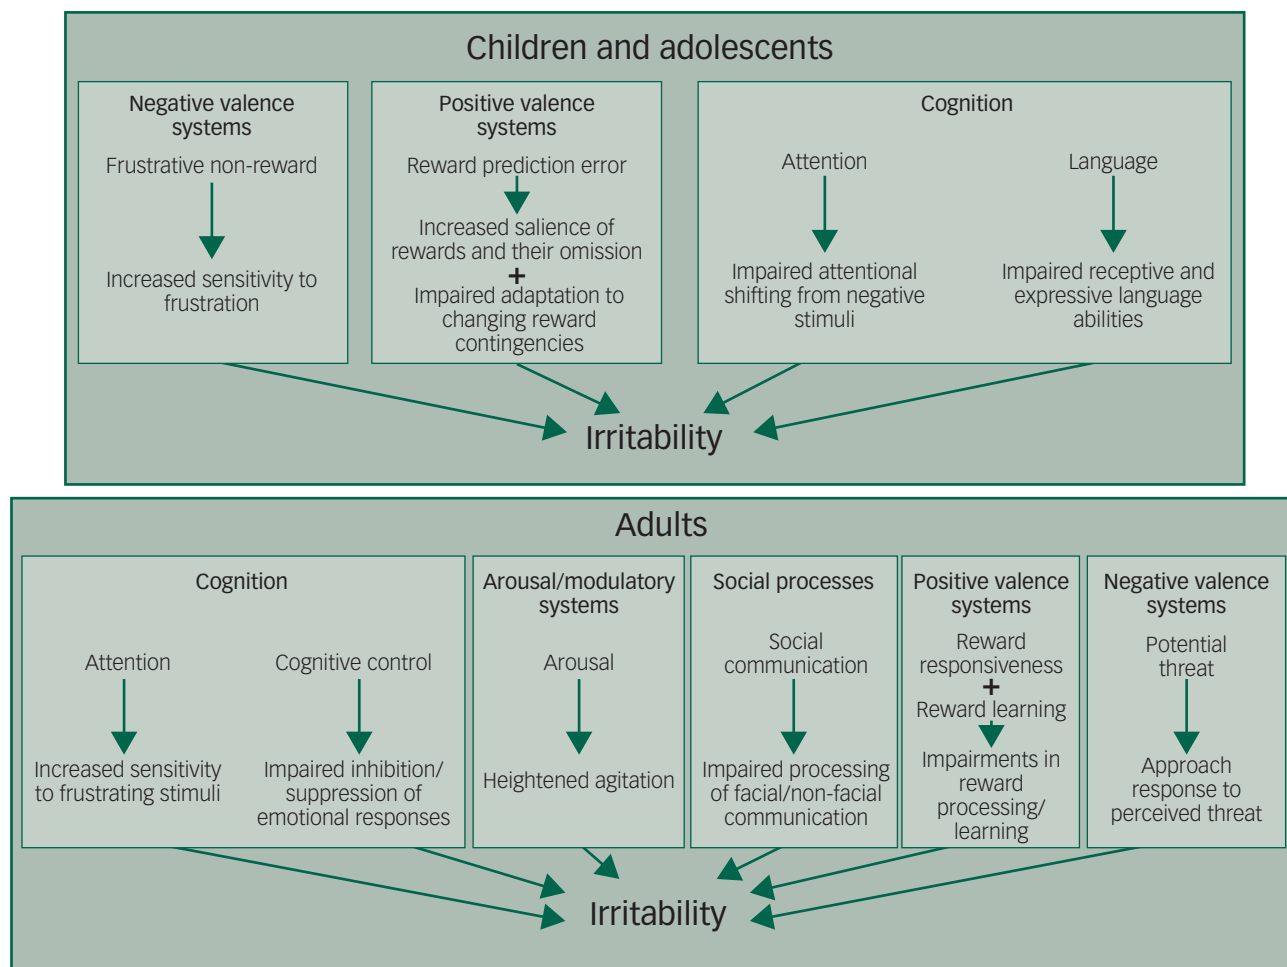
Children and adolescents

Negative valence systems

Frustrative non-reward

Increased sensitivity to frustration

Positive valence systems

Reward prediction error

Increased salience of rewards and their omission

+

Impaired adaptation to changing reward contingencies

Cognition

Attention

Impaired attentional shifting from negative stimuli

Language

Impaired receptive and expressive language abilities

Irritability

Adults

Cognition

Attention

Increased sensitivity to frustrating stimuli

Cognitive control

Impaired inhibition/ suppression of emotional responses

Arousal/modulatory systems

Arousal

Heightened agitation

Social processes

Social communication

Impaired processing of facial/non-facial communication

Positive valence systems

Reward responsiveness

+

Reward learning

Impairments in reward processing/ learning

Negative valence systems

Potential threat

Approach response to perceived threat

Irritability